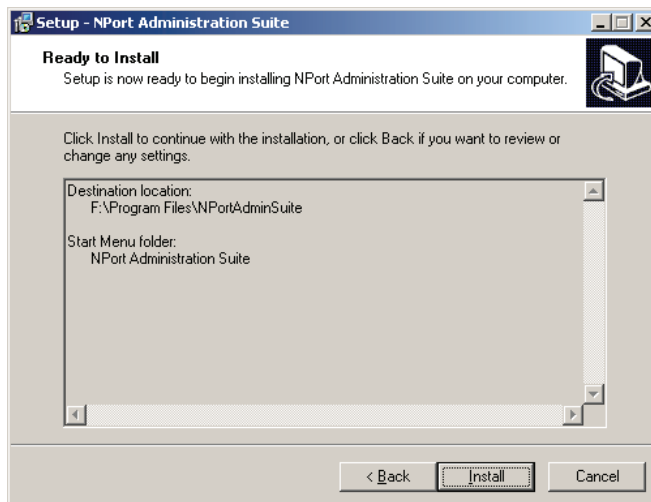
Setup - NPort Administration Suite

Ready to Install

Setup is now ready to begin installing NPort Administration Suite on your computer.

Click Install to continue with the installation, or click Back if you want to review or change any settings.

Destination location:
F:\Program Files\NPortAdminSuite

Start Menu folder:
NPort Administration Suite

< Back
Install
Cancel